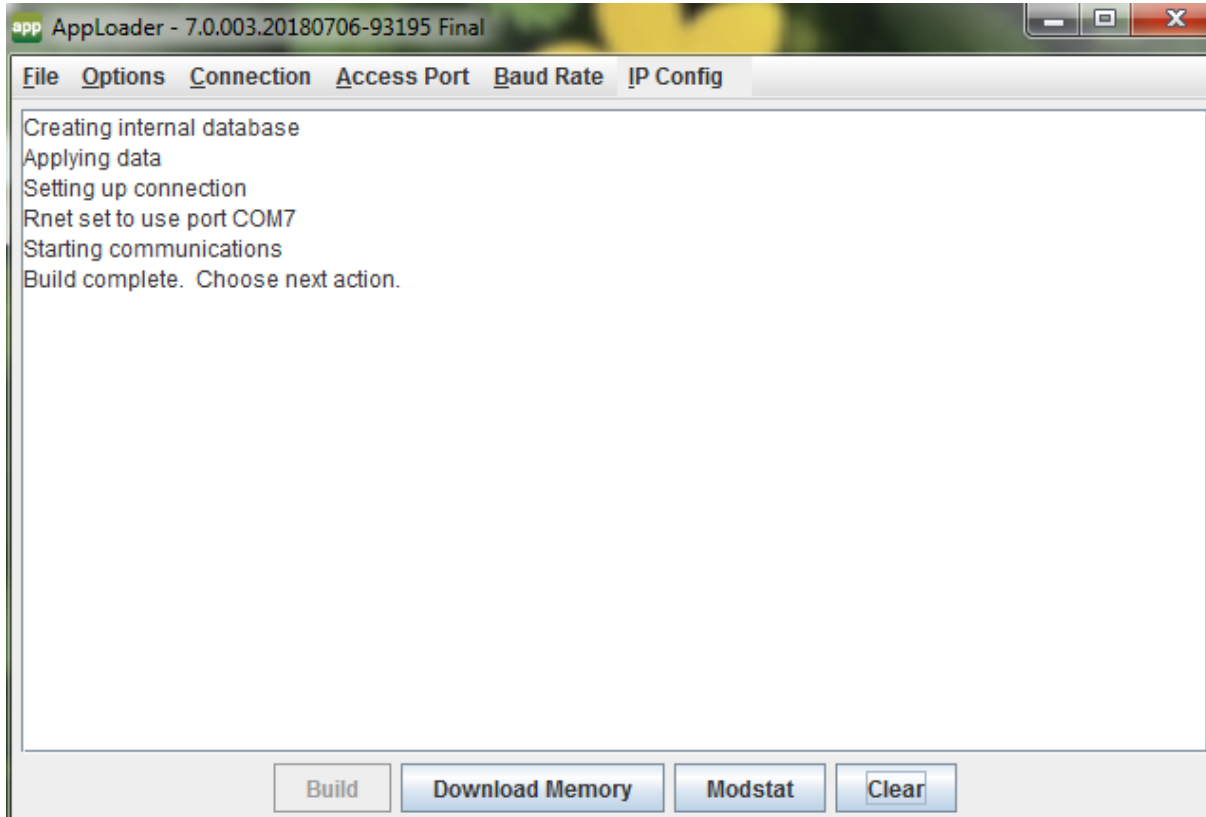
app AppLoader - 7.0.003.20180706-93195 Final

File Options Connection Access Port Baud Rate IP Config

Creating internal database
Applying data
Setting up connection
Rnet set to use port COM7
Starting communications
Build complete. Choose next action.

Build Download Memory Modstat Clear